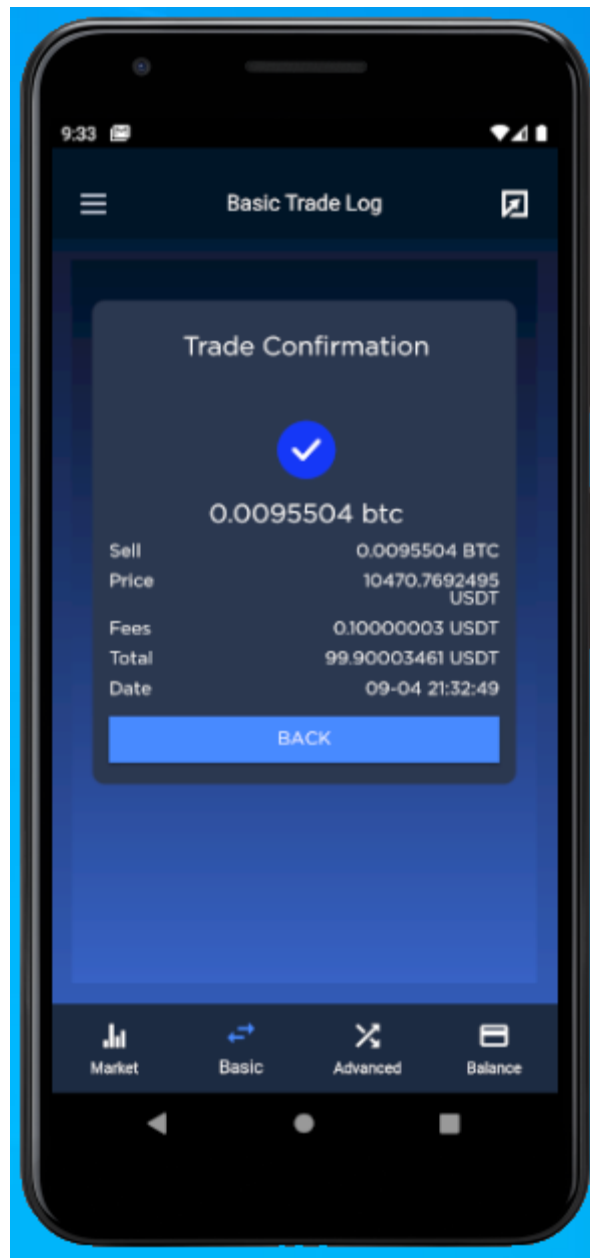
9:33

Basic Trade Log

Trade Confirmation

0.0095504 btc

| | |
|---|---|
| Sell | 0.0095504 BTC |
| Price | 10470.7692495 USDT |
| Fees | 0.10000003 USDT |
| Total | 99.90003461 USDT |
| Date | 09-04 21:32:49 |

BACK

Market
Basic
Advanced
Balance